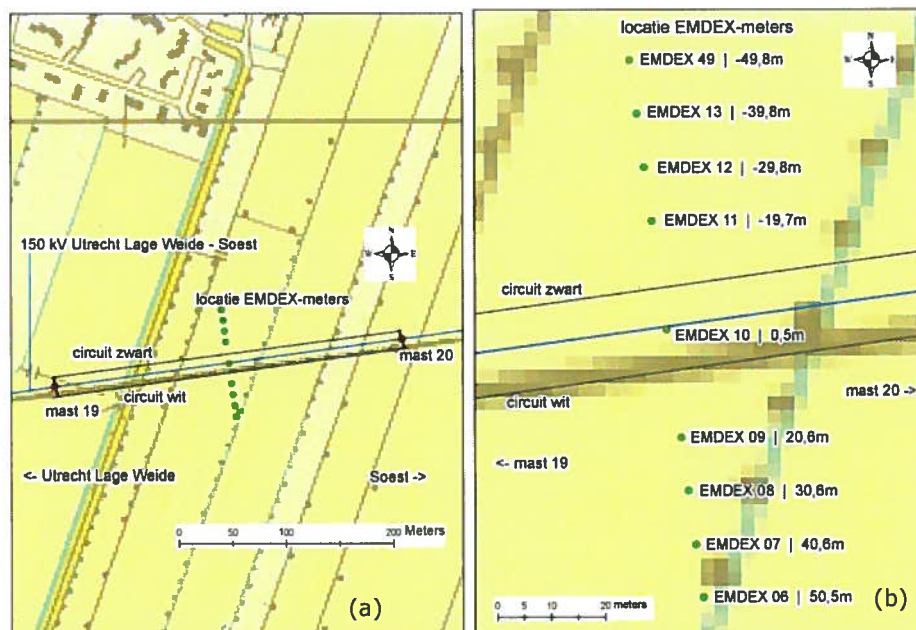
150 kV Utrecht Lage Weide - Soest

N W E S

locatie EMDEX-meters

circuit zwart

mast 20

mast 19

circuit wit

<- Utrecht Lage Weide

Soest ->

0 50 100 200 Meters

(a)

locatie EMDEX-meters

N W E S

EMDEX 49 | -49,8m

EMDEX 13 | -39,8m

EMDEX 12 | -29,8m

EMDEX 11 | -19,7m

circuit zwart

EMDEX 10 | 0,5m

circuit wit

mast 20 ->

EMDEX 09 | 20,6m

<- mast 19

EMDEX 08 | 30,6m

EMDEX 07 | 40,6m

0 5 10 20 meters

EMDEX 06 | 50,5m

(b)